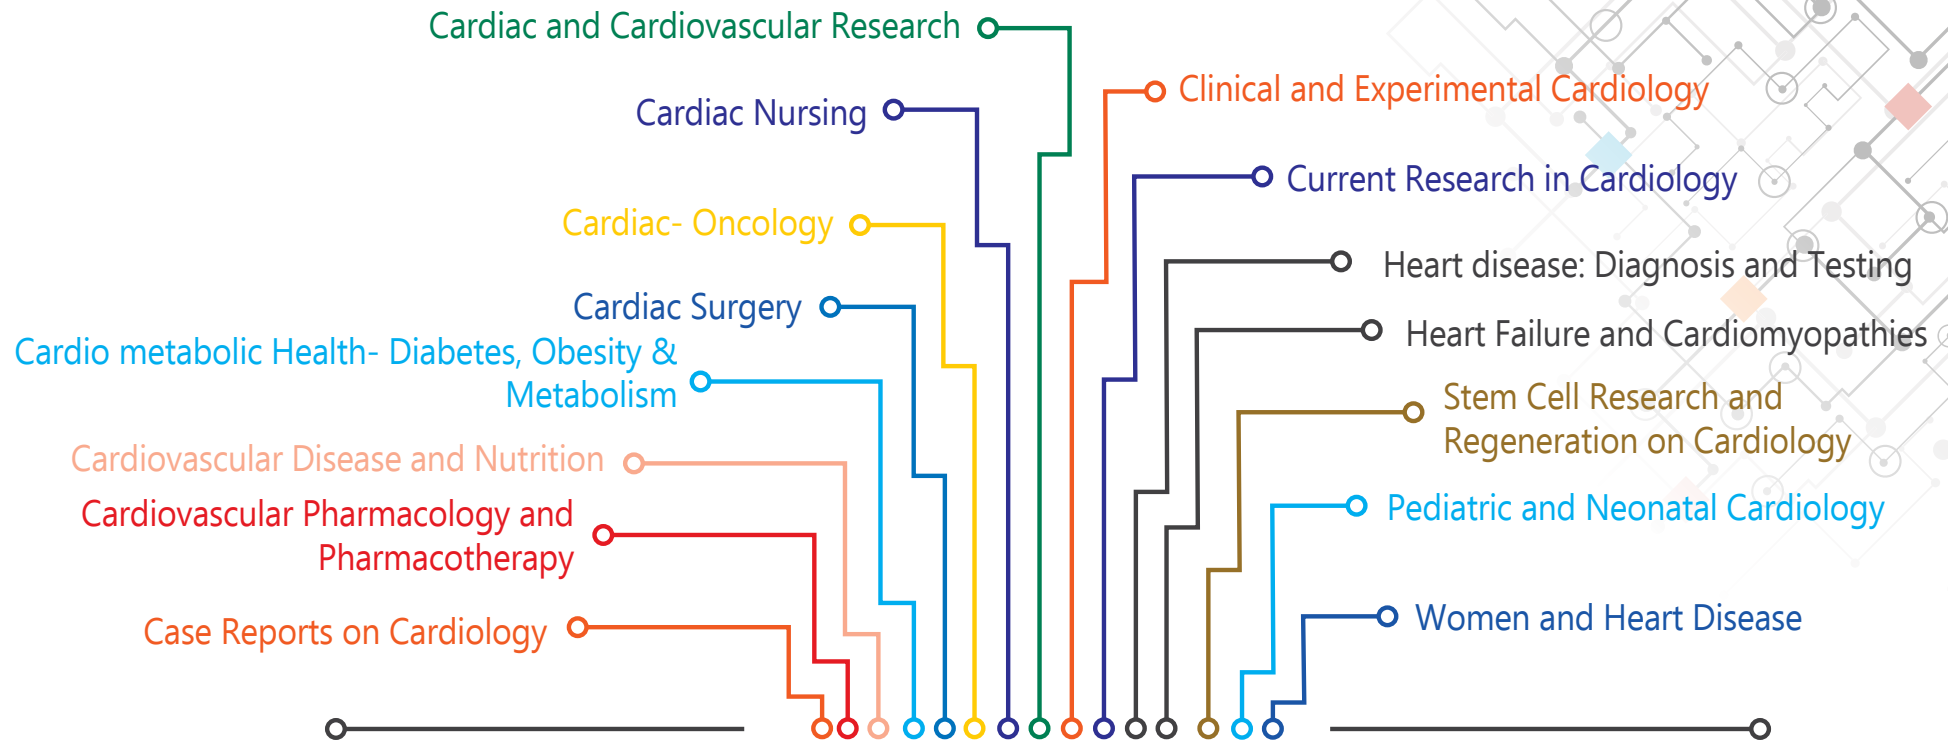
Cardiac and Cardiovascular Research

Cardiac Nursing

Cardiac- Oncology

Cardiac Surgery

Cardio metabolic Health- Diabetes, Obesity & Metabolism

Cardiovascular Disease and Nutrition

Cardiovascular Pharmacology and Pharmacotherapy

Case Reports on Cardiology

Clinical and Experimental Cardiology

Current Research in Cardiology

Heart disease: Diagnosis and Testing

Heart Failure and Cardiomyopathies

Stem Cell Research and Regeneration on Cardiology

Pediatric and Neonatal Cardiology

Women and Heart Disease